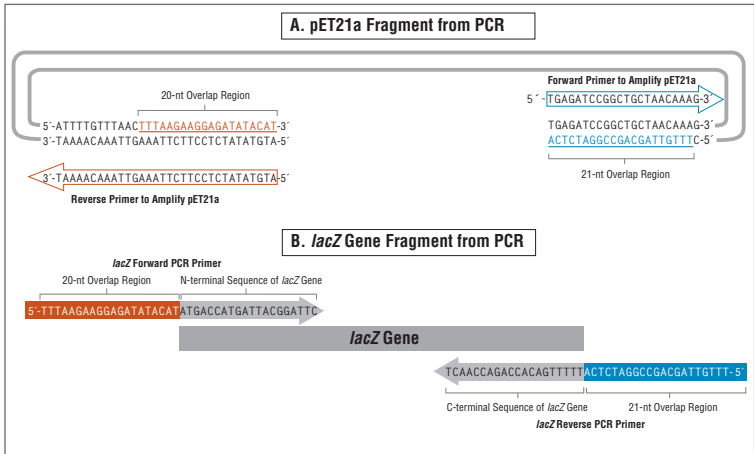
A. pET21a Fragment from PCR

20-nt Overlap Region

5′-ATTTTGTTTAACTTTAAGAAGGAGATATACAT-3′
3′-TAAAACAAATTGAAATTCTTCCTCTATATGTA-5′

3′-TAAAACAAATTGAAATTCTTCCTCTATATGTA-5′
Reverse Primer to Amplify pET21a

Forward Primer to Amplify pET21a
5′-TGAGATCCGGCTGCTAACAAAG-3′

TGAGATCCGGCTGCTAACAAAG-3′
ACTCTAGGCCGACGATTGTTTC-5′

21-nt Overlap Region

B. lacZ Gene Fragment from PCR

lacZ Forward PCR Primer
20-nt Overlap Region
N-terminal Sequence of lacZ Gene
5′-TTTAAGAAGGAGATATACATATGACCATGATTACGGATTC

lacZ Gene

TCAACCAGACCACAGTTTTTACTCTAGGCCGACGATTGTTT-5′
C-terminal Sequence of lacZ Gene
21-nt Overlap Region
lacZ Reverse PCR Primer